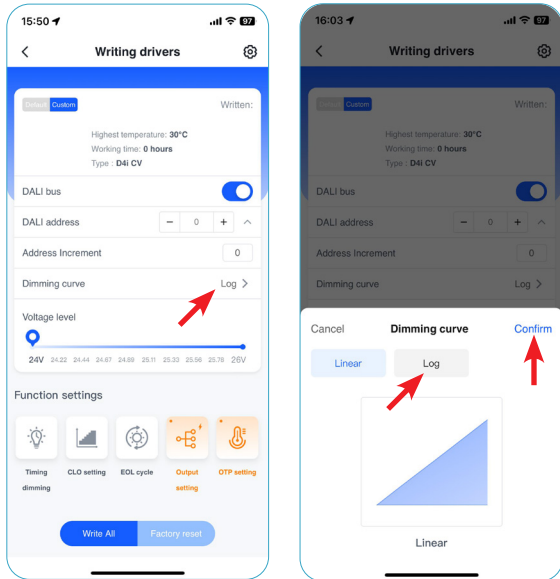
15:50 97

Writing drivers

Default Custom

Written:

Highest temperature: 30°C
Working time: 0 hours
Type : D4i CV

DALI bus

DALI address − 0 +

Address Increment 0

Dimming curve Log >

Voltage level

24V 24.22 24.44 24.67 24.89 25.11 25.33 25.56 25.78 26V

Function settings

Timing dimming

CLO setting

EOL cycle

Output setting

OTP setting

Write All

Factory reset

16:03 97

Writing drivers

Default Custom

Written:

Highest temperature: 30°C
Working time: 0 hours
Type : D4i CV

DALI bus

DALI address − 0 +

Address Increment 0

Dimming curve Log >

Cancel

Dimming curve

Confirm

Linear

Log

Linear